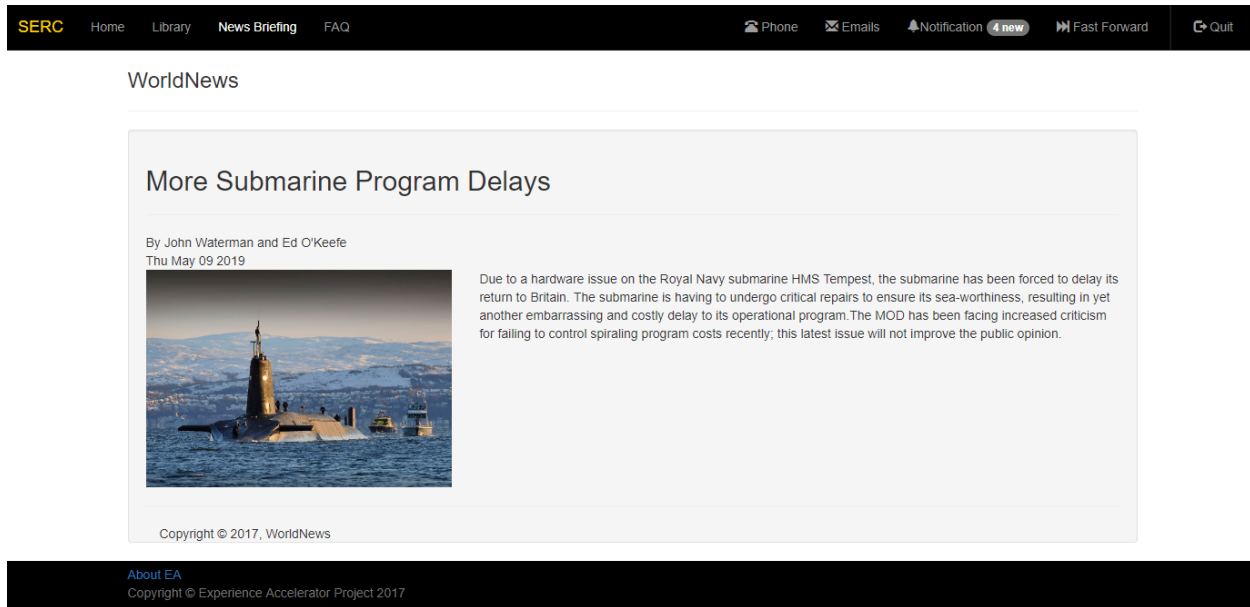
SERC Home Library News Briefing FAQ Phone Emails Notification 4 new Fast Forward Quit

WorldNews

More Submarine Program Delays

By John Waterman and Ed O'Keefe
Thu May 09 2019

Due to a hardware issue on the Royal Navy submarine HMS Tempest, the submarine has been forced to delay its return to Britain. The submarine is having to undergo critical repairs to ensure its sea-worthiness, resulting in yet another embarrassing and costly delay to its operational program.The MOD has been facing increased criticism for failing to control spiraling program costs recently; this latest issue will not improve the public opinion.

Copyright © 2017, WorldNews

About EA
Copyright © Experience Accelerator Project 2017